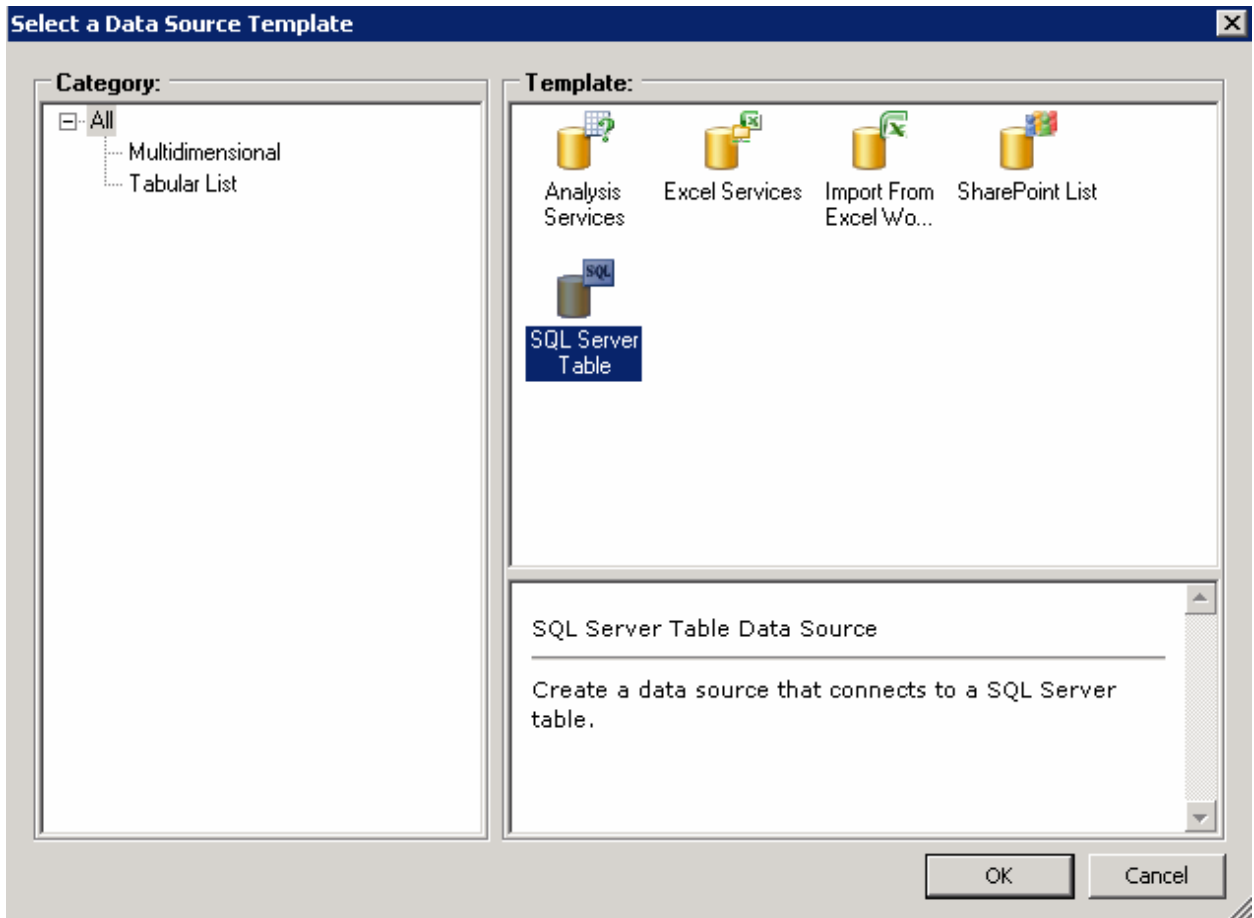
Select a Data Source Template

Category:
All
Multidimensional
Tabular List

Template:
Analysis Services
Excel Services
Import From Excel Wo...
SharePoint List
SQL
SQL Server Table

SQL Server Table Data Source

Create a data source that connects to a SQL Server table.

OK
Cancel